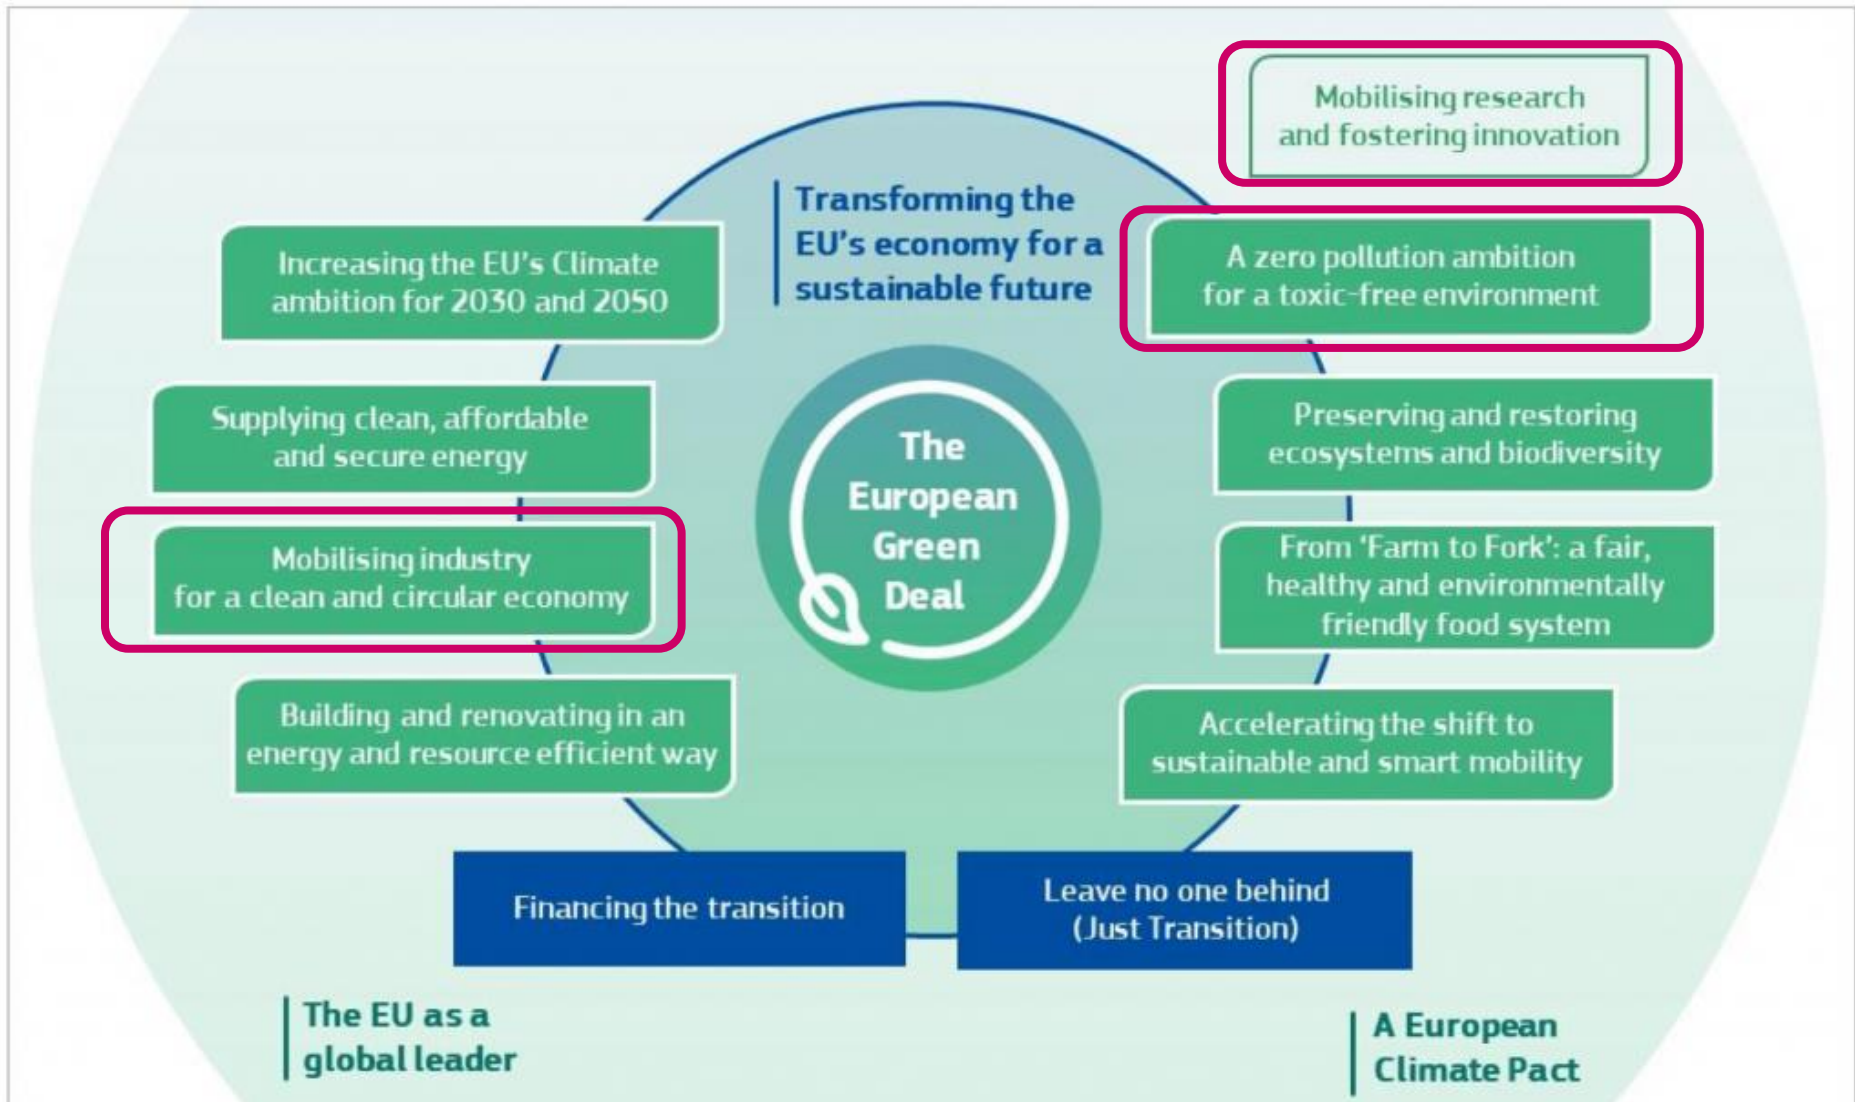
Mobilising research and fostering innovation

Transforming the EU's economy for a sustainable future

Increasing the EU's Climate ambition for 2030 and 2050

A zero pollution ambition for a toxic-free environment

Supplying clean, affordable and secure energy

The European Green Deal

Preserving and restoring ecosystems and biodiversity

Mobilising industry for a clean and circular economy

From 'Farm to Fork': a fair, healthy and environmentally friendly food system

Building and renovating in an energy and resource efficient way

Accelerating the shift to sustainable and smart mobility

Financing the transition

Leave no one behind (Just Transition)

The EU as a global leader

A European Climate Pact